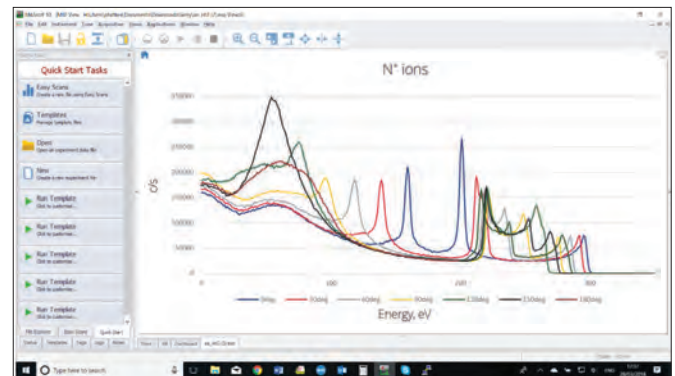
Quick Start Tasks

Easy Scans
Create a new file using Easy Scans

Templates
Manage template files

Open
Open an experiment data file

New
Create a new experiment file

Run Template

Run Template

Run Template

Run Template

Run Template

Run Template

N⁺ ions

350000

300000

250000

200000

150000

100000

50000

0

0

100

200

300

Energy, eV

Type here to search